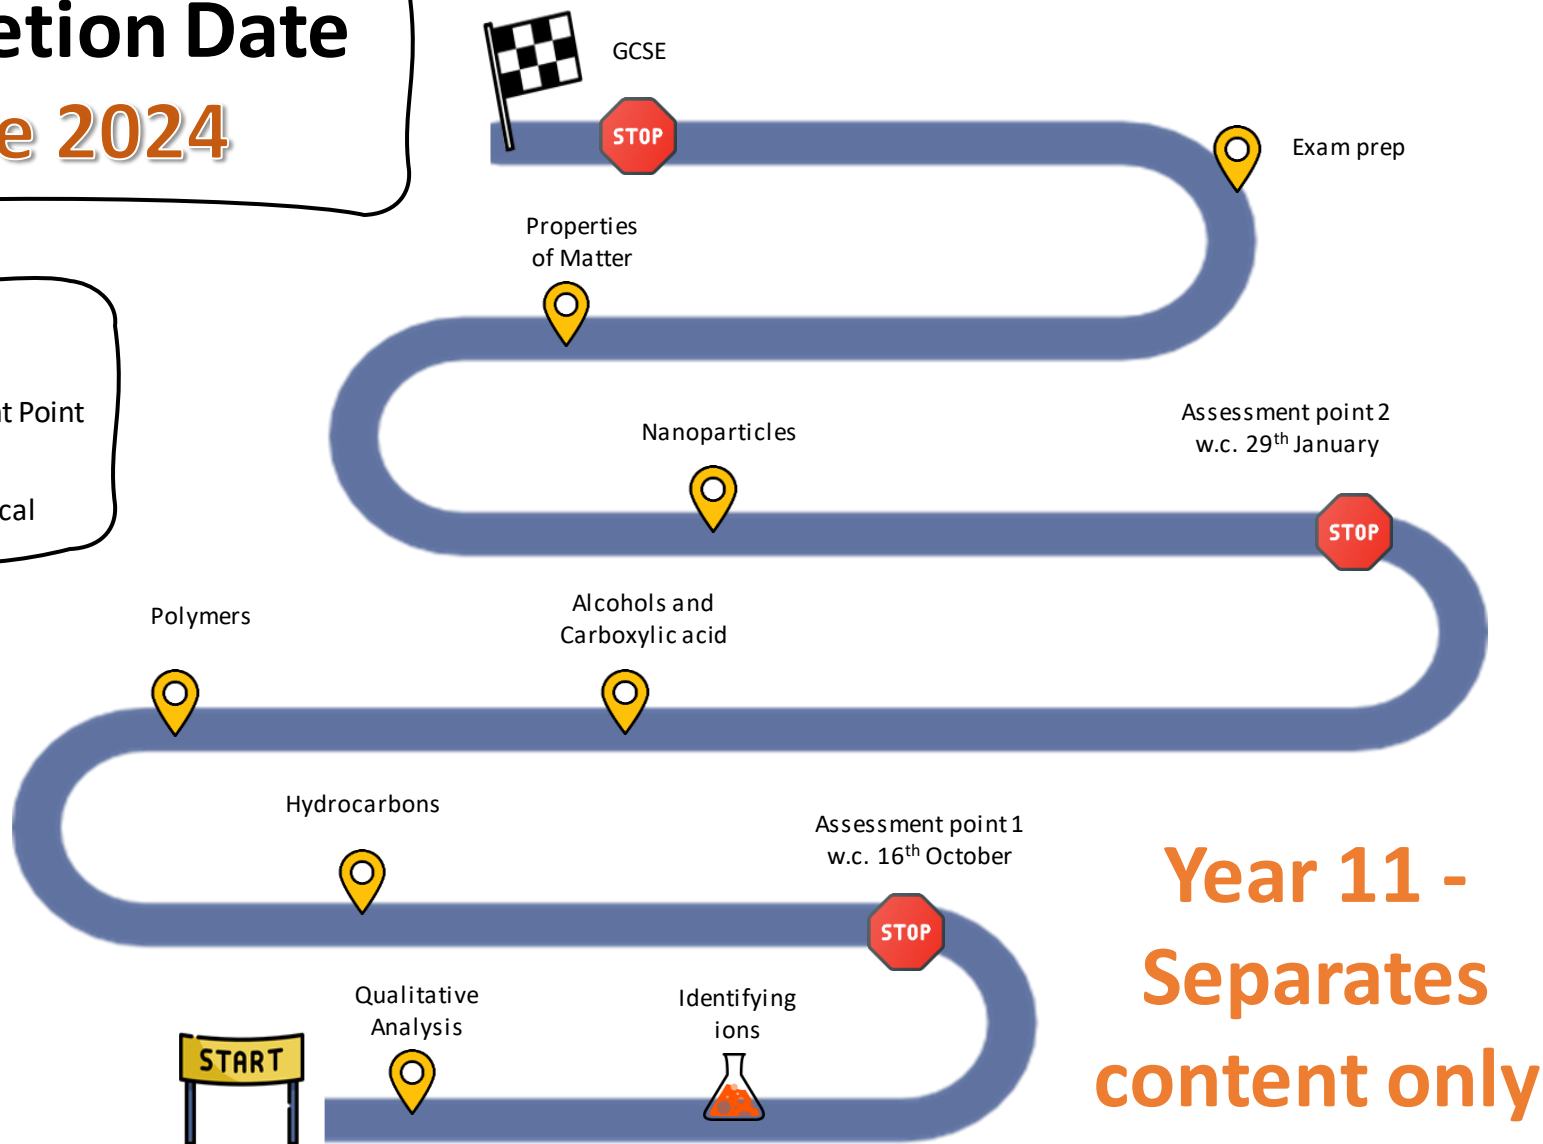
etion Date
e 2024

t Point

cal

GCSE

STOP

Exam prep

Properties of Matter

Nanoparticles

Assessment point 2 w.c. 29$^{th}$ January

STOP

Polymers

Alcohols and Carboxylic acid

Hydrocarbons

Assessment point 1 w.c. 16$^{th}$ October

STOP

Year 11 - Separates content only

Qualitative Analysis

Identifying ions

START